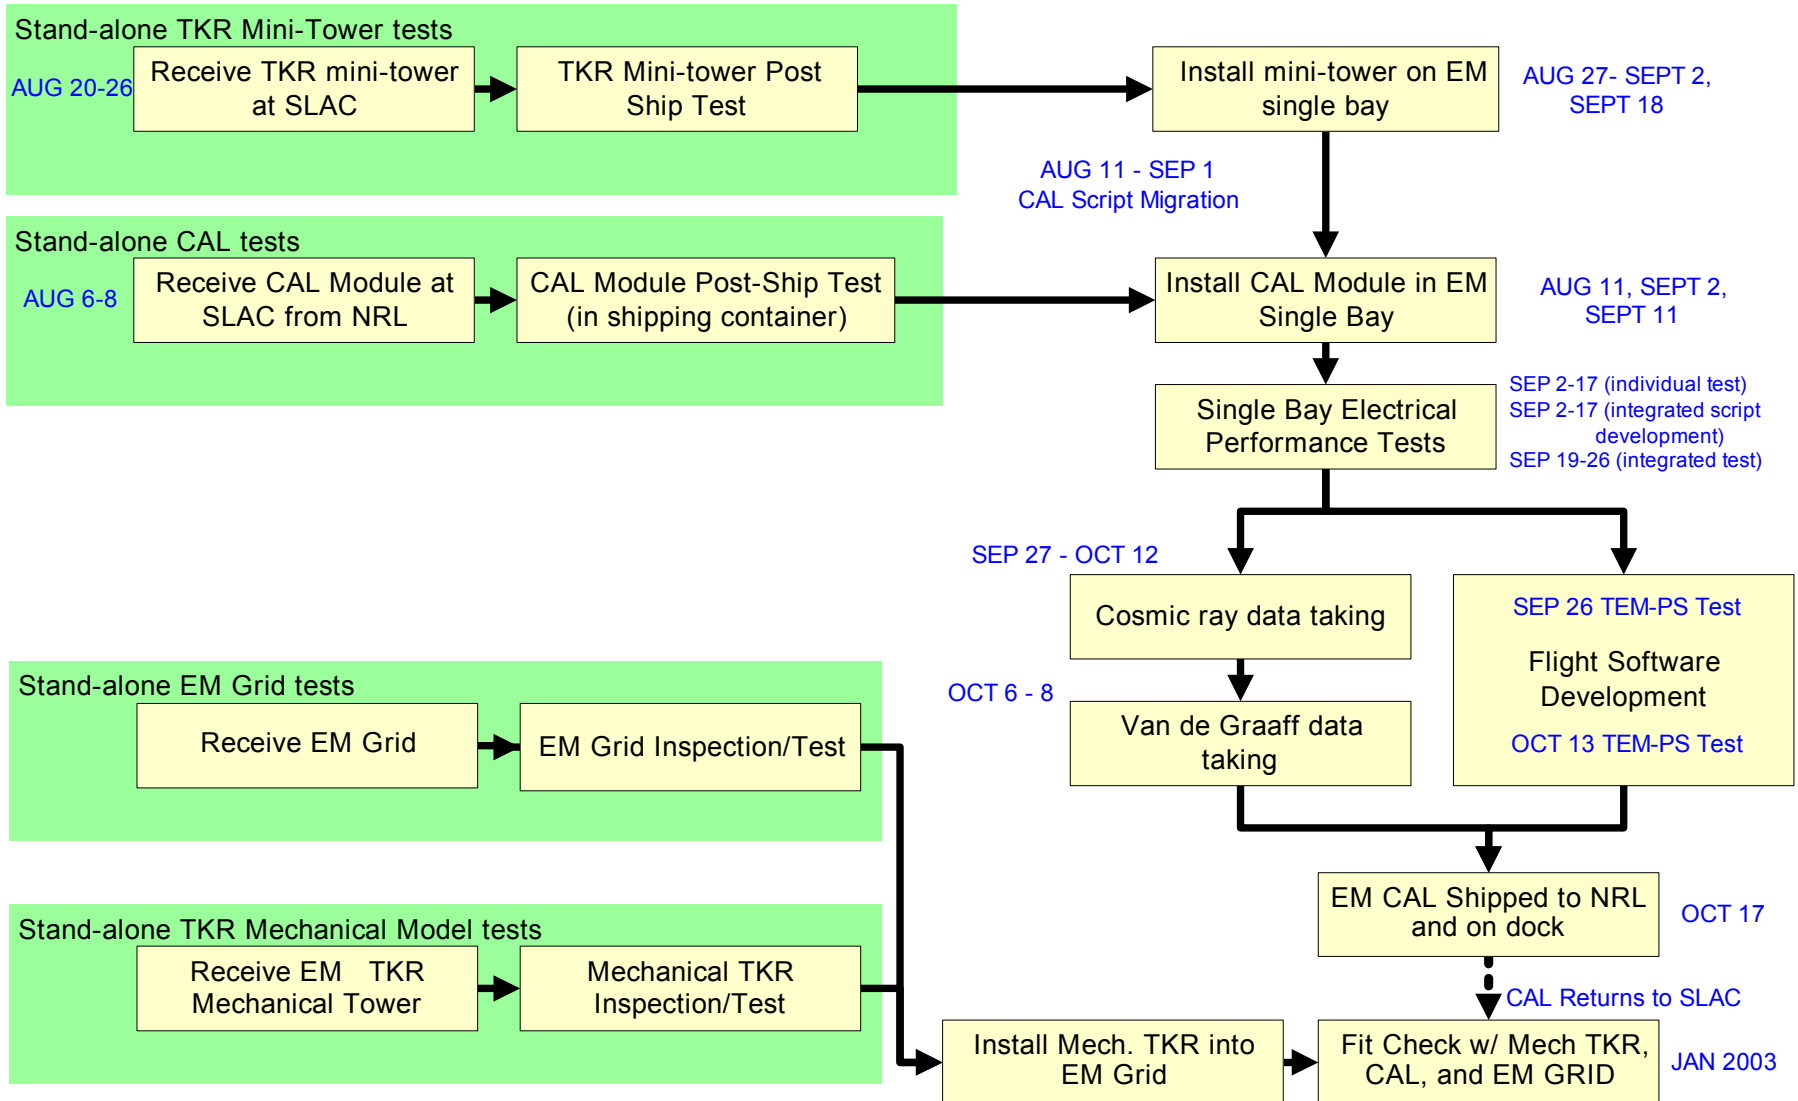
Stand-alone TKR Mini-Tower tests

AUG 20-26

Receive TKR mini-tower at SLAC

TKR Mini-tower Post Ship Test

Install mini-tower on EM single bay

AUG 27- SEPT 2, SEPT 18

AUG 11 - SEP 1
CAL Script Migration

Stand-alone CAL tests

AUG 6-8

Receive CAL Module at SLAC from NRL

CAL Module Post-Ship Test (in shipping container)

Install CAL Module in EM Single Bay

AUG 11, SEPT 2, SEPT 11

Single Bay Electrical Performance Tests

SEP 2-17 (individual test)
SEP 2-17 (integrated script development)
SEP 19-26 (integrated test)

SEP 27 - OCT 12

Cosmic ray data taking

SEP 26 TEM-PS Test

Flight Software Development

OCT 13 TEM-PS Test

Stand-alone EM Grid tests

Receive EM Grid

EM Grid Inspection/Test

OCT 6 - 8

Van de Graaff data taking

EM CAL Shipped to NRL and on dock

OCT 17

Stand-alone TKR Mechanical Model tests

Receive EM TKR Mechanical Tower

Mechanical TKR Inspection/Test

CAL Returns to SLAC

Install Mech. TKR into EM Grid

Fit Check w/ Mech TKR, CAL, and EM GRID

JAN 2003